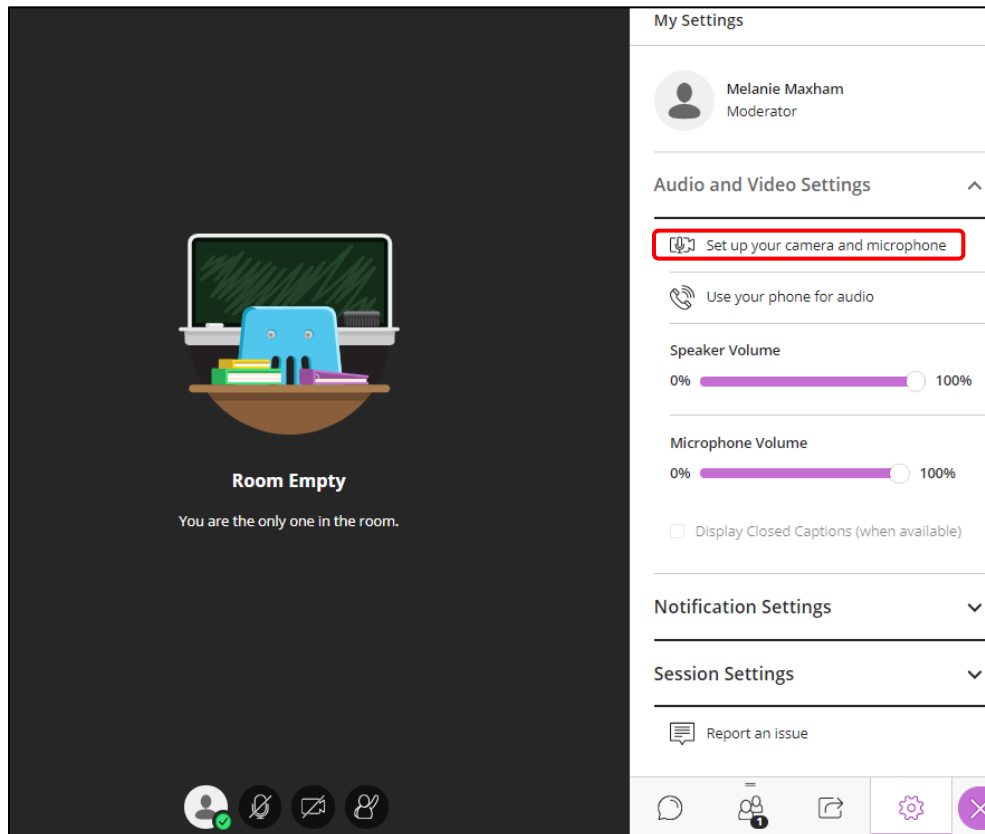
Room Empty

You are the only one in the room.

My Settings

Melanie Maxham
Moderator

Audio and Video Settings

Set up your camera and microphone

Use your phone for audio

Speaker Volume

0% 100%

Microphone Volume

0% 100%

Display Closed Captions (when available)

Notification Settings

Session Settings

Report an issue

1